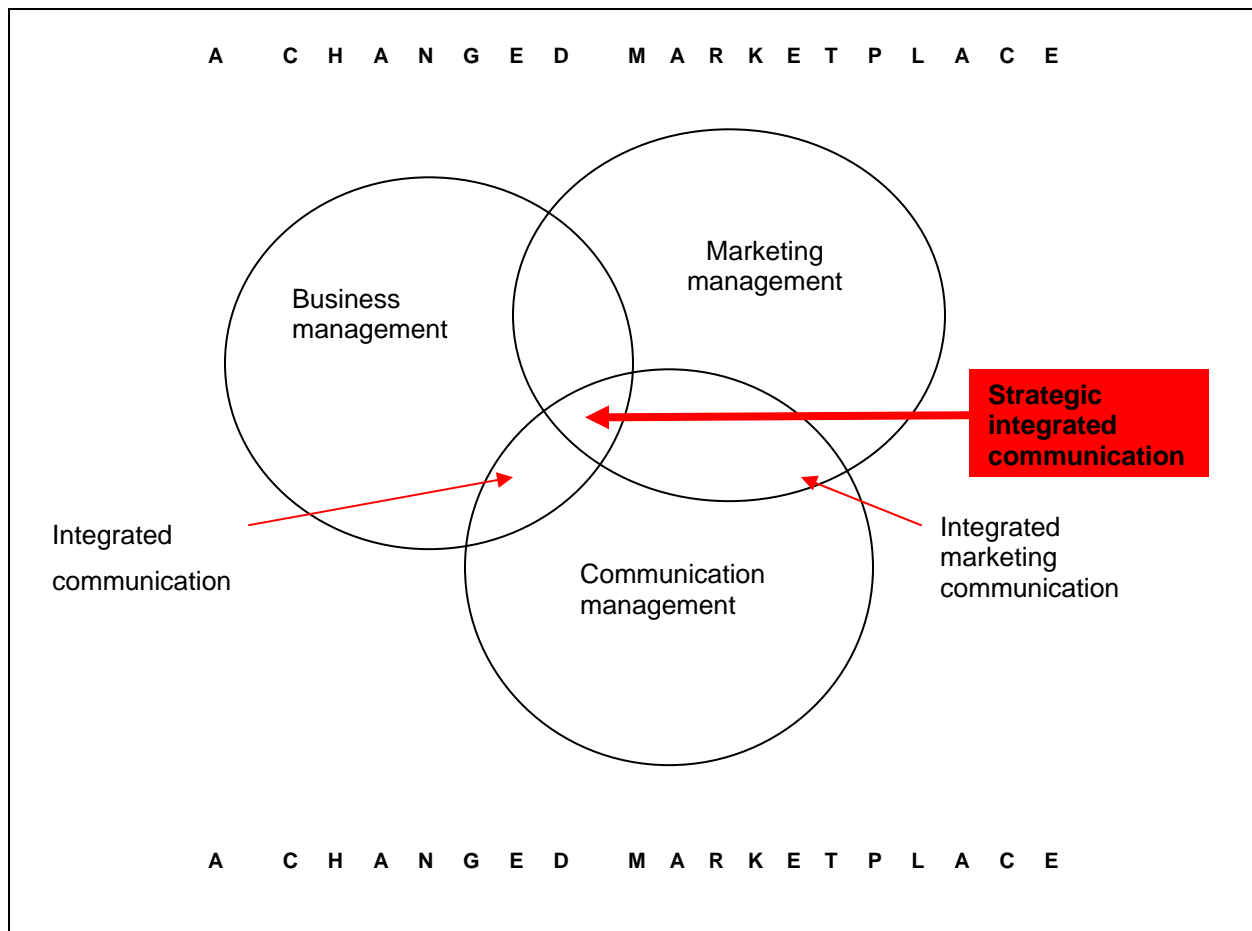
A CHANGED MARKETPLACE

Marketing management

Business management

Strategic integrated communication

Integrated communication

Integrated marketing communication

Communication management

A CHANGED MARKETPLACE